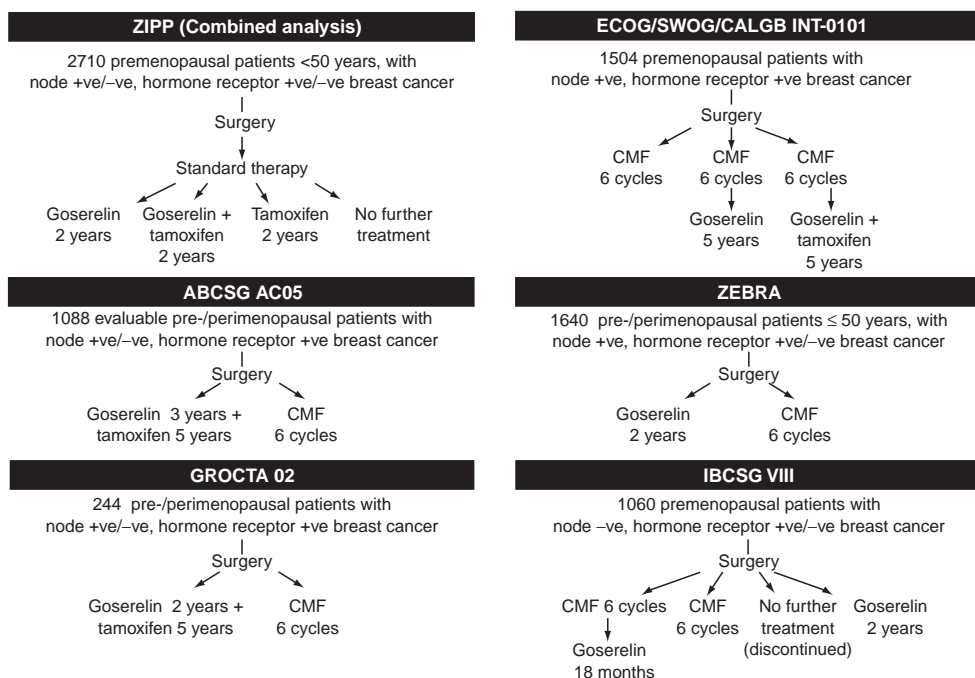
**ZIPP (Combined analysis)**

2710 premenopausal patients <50 years, with node +ve/–ve, hormone receptor +ve/–ve breast cancer

Surgery

Standard therapy

Goserelin 2 years

Goserelin + tamoxifen 2 years

Tamoxifen 2 years

No further treatment

**ABCSG AC05**

1088 evaluable pre-/perimenopausal patients with node +ve/–ve, hormone receptor +ve breast cancer

Surgery

Goserelin 3 years + tamoxifen 5 years

CMF 6 cycles

**GROCTA 02**

244 pre-/perimenopausal patients with node +ve/–ve, hormone receptor +ve breast cancer

Surgery

Goserelin 2 years + tamoxifen 5 years

CMF 6 cycles

**ECOG/SWOG/CALGB INT-0101**

1504 premenopausal patients with node +ve, hormone receptor +ve breast cancer

Surgery

CMF 6 cycles

CMF 6 cycles

CMF 6 cycles

Goserelin 5 years

Goserelin + tamoxifen 5 years

**ZEBRA**

1640 pre-/perimenopausal patients $\leq$ 50 years, with node +ve, hormone receptor +ve/–ve breast cancer

Surgery

Goserelin 2 years

CMF 6 cycles

**IBCSG VIII**

1060 premenopausal patients with node –ve, hormone receptor +ve/–ve breast cancer

Surgery

CMF 6 cycles

Goserelin 18 months

CMF 6 cycles

No further treatment (discontinued)

Goserelin 2 years